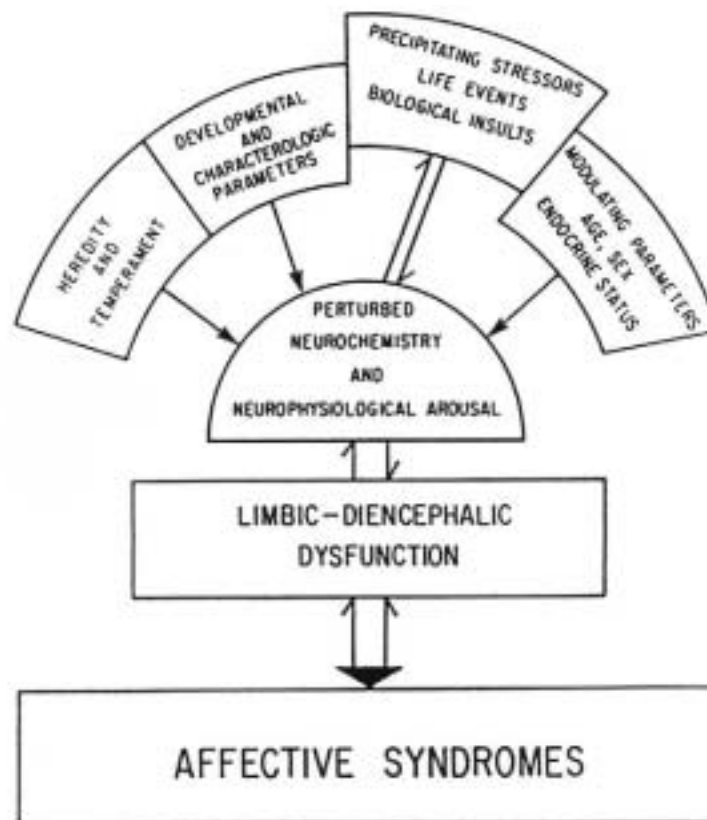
HEREDITY AND TEMPERAMENT

DEVELOPMENTAL AND CHARACTEROLOGIC PARAMETERS

PRECIPITATING STRESSORS
LIFE EVENTS
BIOLOGICAL INSULTS

MODULATING PARAMETERS
AGE, SEX
ENDOCRINE STATUS

PERTURBED NEUROCHEMISTRY AND NEUROPHYSIOLOGICAL AROUSAL

LIMBIC–DIENCEPHALIC DYSFUNCTION

AFFECTIVE SYNDROMES